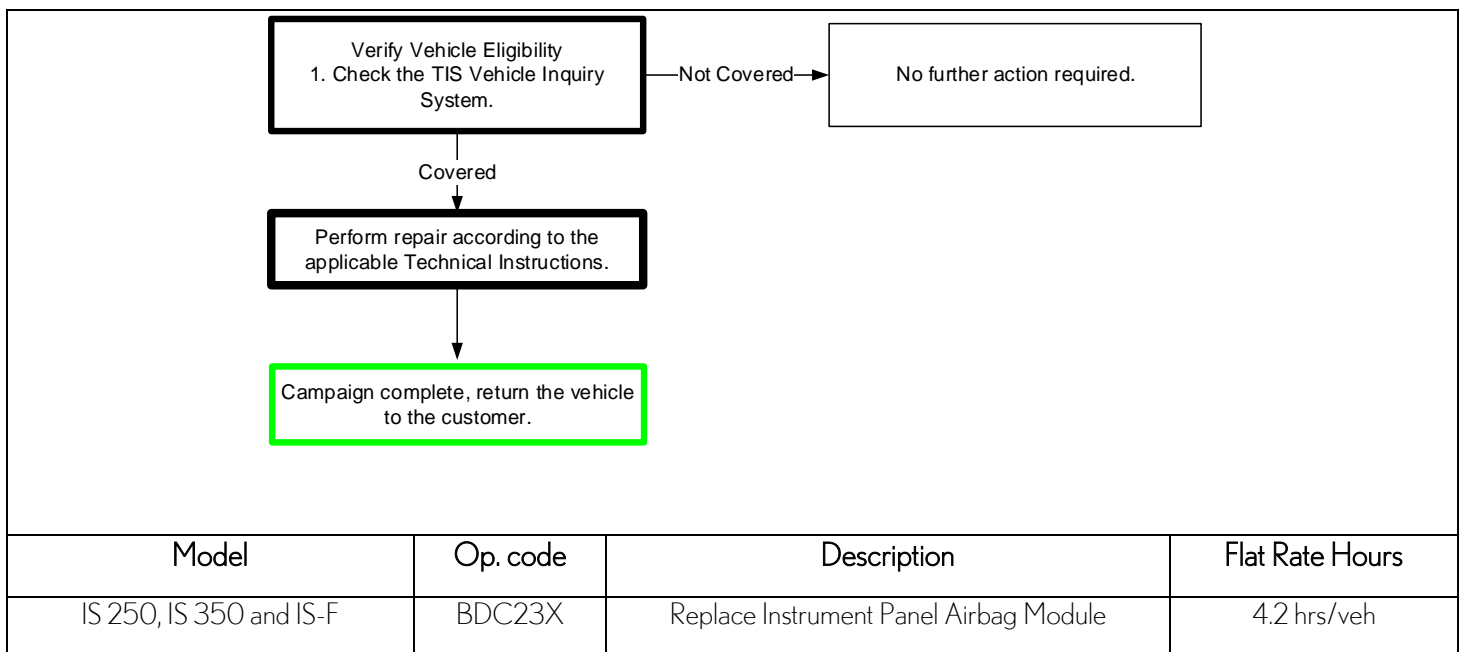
Verify Vehicle Eligibility
1. Check the TIS Vehicle Inquiry System.

Not Covered

No further action required.

Covered

Perform repair according to the applicable Technical Instructions.

Campaign complete, return the vehicle to the customer.

| Model | Op. code | Description | Flat Rate Hours |
|---|---|---|---|
| IS 250, IS 350 and IS-F | BDC23X | Replace Instrument Panel Airbag Module | 4.2 hrs/veh |